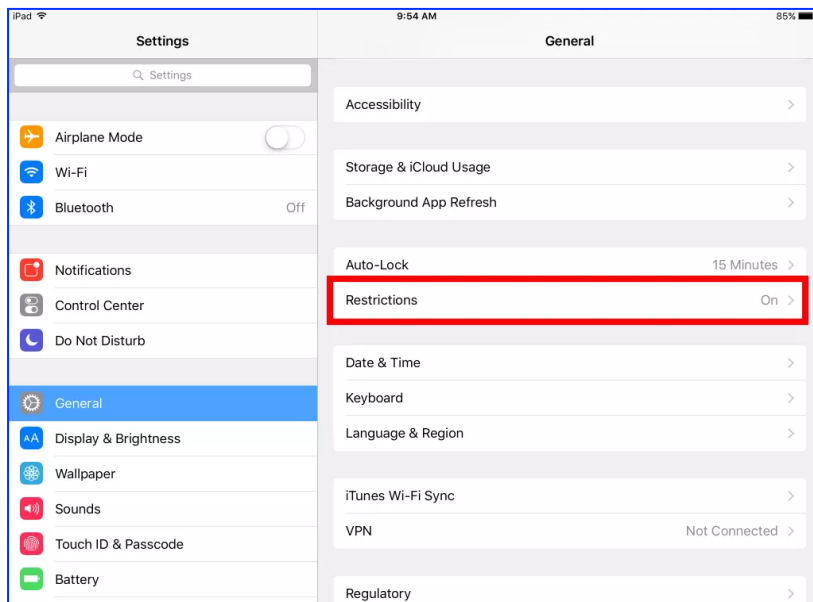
iPad
9:54 AM
85%

Settings

Settings

Airplane Mode
Wi-Fi
Bluetooth Off

Notifications
Control Center
Do Not Disturb

General
AA Display & Brightness
Wallpaper
Sounds
Touch ID & Passcode
Battery

General

Accessibility

Storage & iCloud Usage
Background App Refresh

Auto-Lock 15 Minutes
Restrictions On

Date & Time
Keyboard
Language & Region

iTunes Wi-Fi Sync
VPN Not Connected

Regulatory